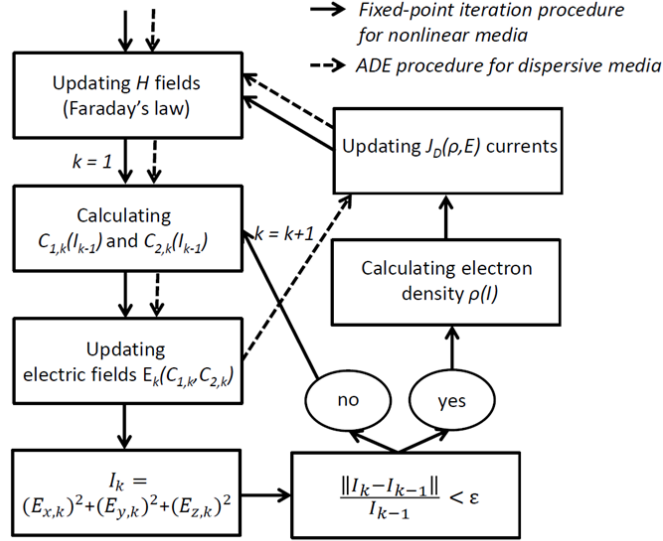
Fixed-point iteration procedure for nonlinear media

ADE procedure for dispersive media

Updating $H$ fields (Faraday's law)

$k = 1$

Calculating $C_{1,k}(I_{k-1})$ and $C_{2,k}(I_{k-1})$

$k = k+1$

Updating electric fields $E_k(C_{1,k}, C_{2,k})$

$I_k = (E_{x,k})^2+(E_{y,k})^2+(E_{z,k})^2$

$\frac{\|I_k - I_{k-1}\|}{I_{k-1}} < \varepsilon$

no

yes

Updating $J_D(\rho,E)$ currents

Calculating electron density $\rho(I)$